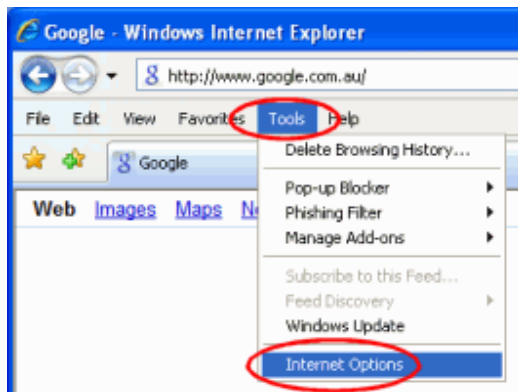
Google - Windows Internet Explorer

http://www.google.com.au/

File Edit View Favorites Tools Help

Google

Web Images Maps Ne

Delete Browsing History...

Pop-up Blocker
Phishing Filter
Manage Add-ons

Subscribe to this Feed...
Feed Discovery
Windows Update

Internet Options